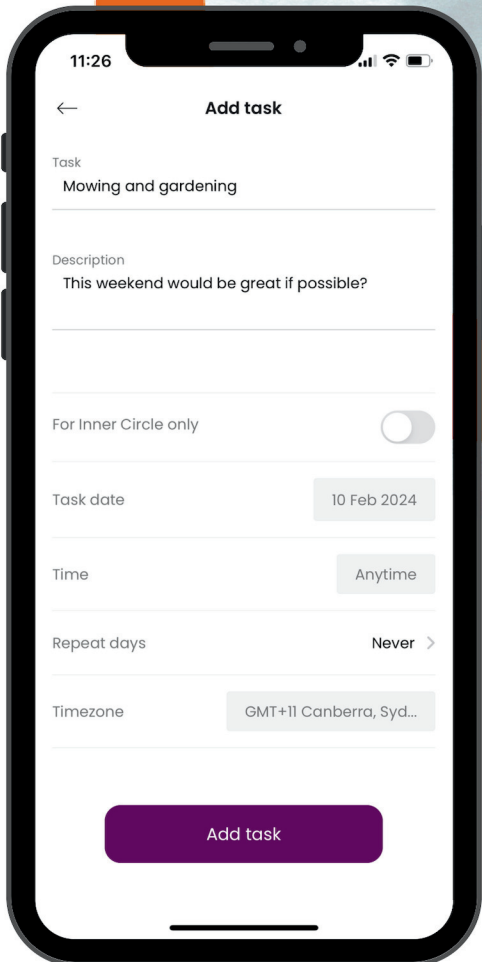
11:26

←
Add task

Task
Mowing and gardening

Description
This weekend would be great if possible?

For Inner Circle only

Task date
10 Feb 2024

Time
Anytime

Repeat days
Never >

Timezone
GMT+11 Canberra, Syd...

Add task